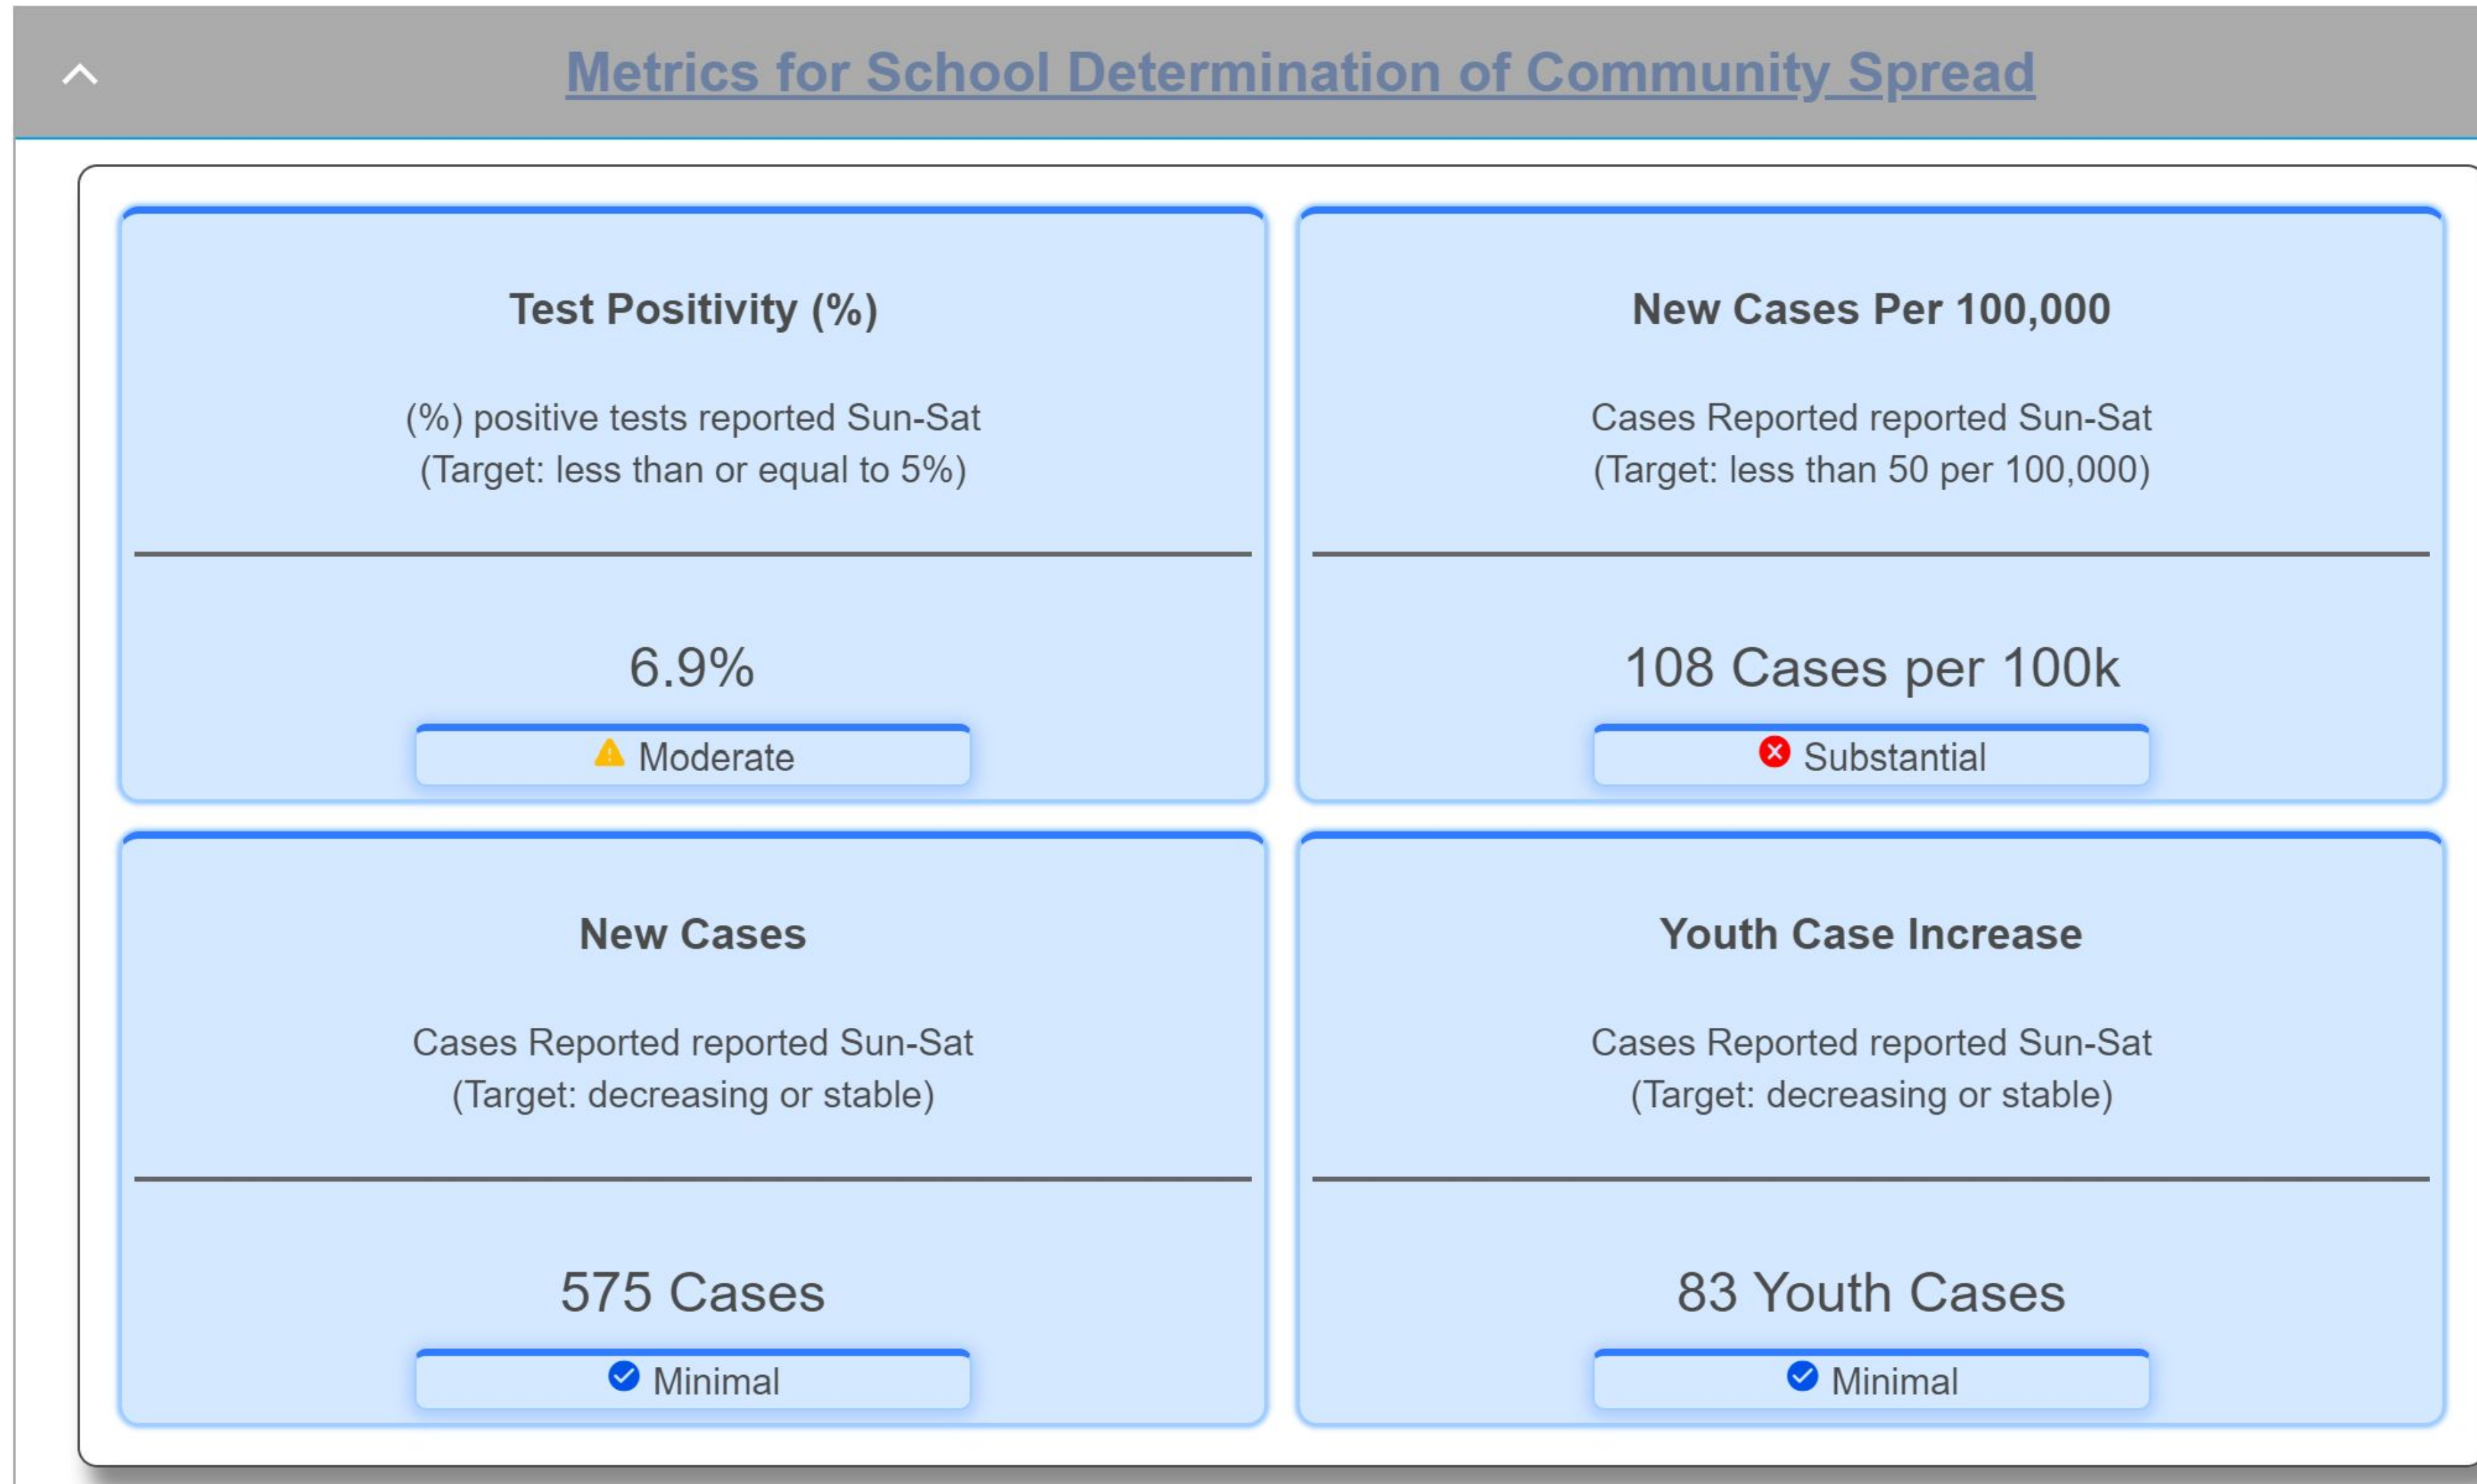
Metrics for School Determination of Community Spread

Test Positivity (%)

(%) positive tests reported Sun-Sat
(Target: less than or equal to 5%)

6.9%

Moderate

New Cases Per 100,000

Cases Reported reported Sun-Sat
(Target: less than 50 per 100,000)

108 Cases per 100k

Substantial

New Cases

Cases Reported reported Sun-Sat
(Target: decreasing or stable)

575 Cases

Minimal

Youth Case Increase

Cases Reported reported Sun-Sat
(Target: decreasing or stable)

83 Youth Cases

Minimal